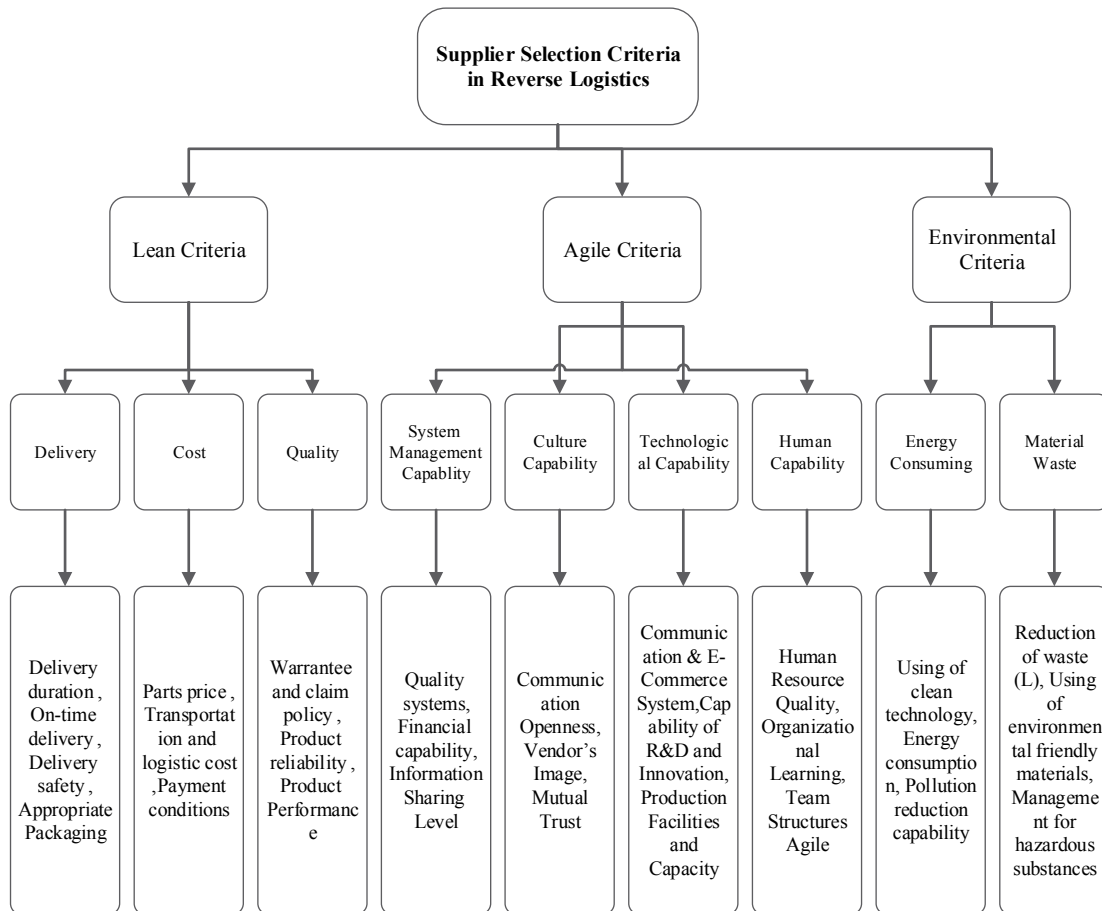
Supplier Selection Criteria in Reverse Logistics

Lean Criteria

Agile Criteria

Environmental Criteria

Delivery

Cost

Quality

System Management Capablity

Culture Capability

Technological Capability

Human Capability

Energy Consuming

Material Waste

Delivery duration , On-time delivery , Delivery safety , Appropriate Packaging

Parts price , Transportation and logistic cost ,Payment conditions

Warrantee and claim policy , Product reliability , Product Performance

Quality systems, Financial capability, Information Sharing Level

Communication Openness, Vendor's Image, Mutual Trust

Communication & E-Commerce System,Capability of R&D and Innovation, Production Facilities and Capacity

Human Resource Quality, Organizational Learning, Team Structures Agile

Using of clean technology, Energy consumption, Pollution reduction capability

Reduction of waste (L), Using of environmental friendly materials, Management for hazardous substances